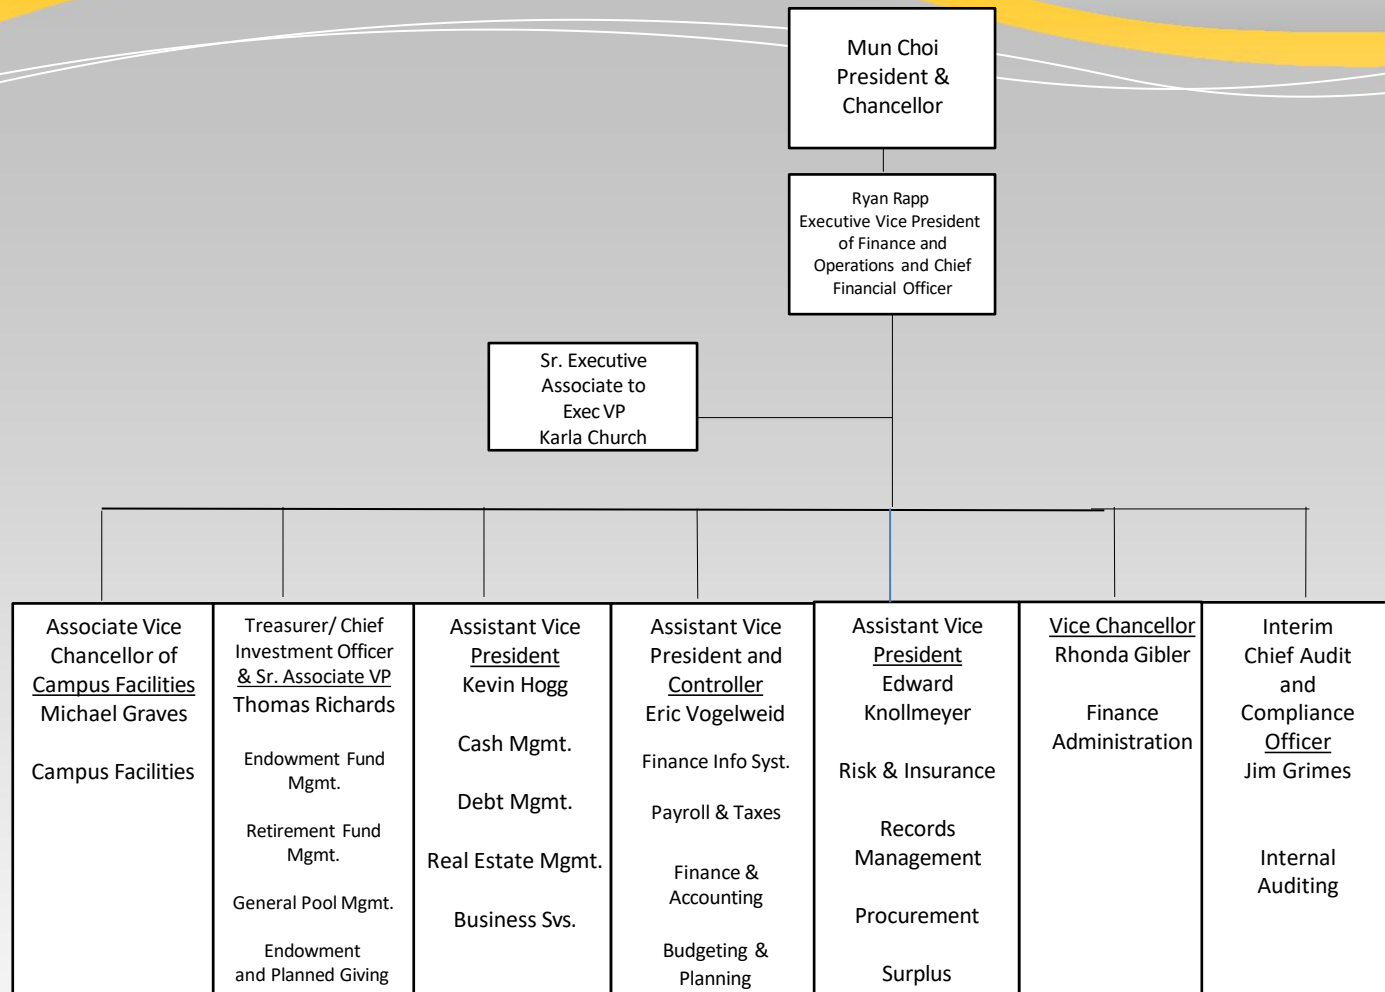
Mun Choi
President &
Chancellor

Ryan Rapp
Executive Vice President of Finance and Operations and Chief Financial Officer

Sr. Executive
Associate to
Exec VP
Karla Church

Associate Vice Chancellor of Campus Facilities
Michael Graves

Campus Facilities

Treasurer/ Chief Investment Officer & Sr. Associate VP
Thomas Richards

Endowment Fund Mgmt.

Retirement Fund Mgmt.

General Pool Mgmt.

Endowment and Planned Giving

Assistant Vice President
Kevin Hogg

Cash Mgmt.

Debt Mgmt.

Real Estate Mgmt.

Business Svs.

Assistant Vice President and Controller
Eric Vogelweid

Finance Info Syst.

Payroll & Taxes

Finance & Accounting

Budgeting & Planning

Assistant Vice President
Edward Knollmeyer

Risk & Insurance

Records Management

Procurement

Surplus

Vice Chancellor
Rhonda Gibler

Finance Administration

Interim Chief Audit and Compliance Officer
Jim Grimes

Internal Auditing